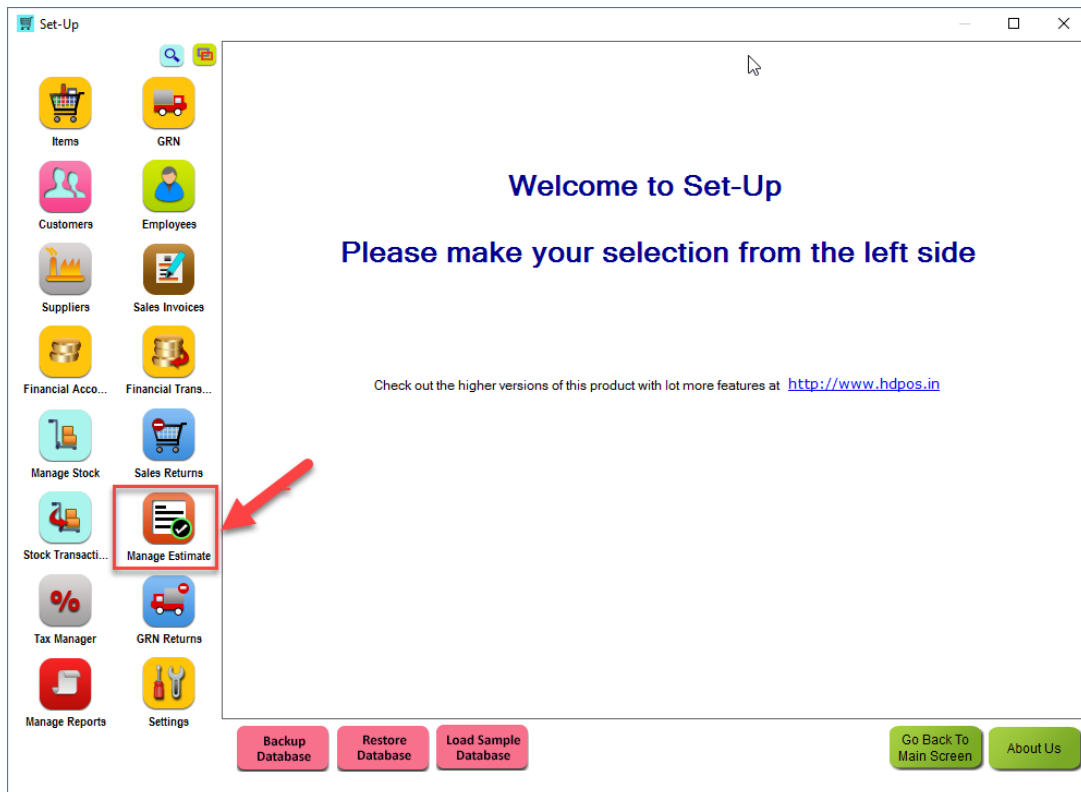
Set-Up

Items
GRN
Customers
Employees
Suppliers
Sales Invoices
Financial Acco...
Financial Trans...
Manage Stock
Sales Returns
Stock Transacti...
Manage Estimate
Tax Manager
GRN Returns
Manage Reports
Settings

Welcome to Set-Up

Please make your selection from the left side

Check out the higher versions of this product with lot more features at http://www.hdpos.in

Backup Database
Restore Database
Load Sample Database
Go Back To Main Screen
About Us